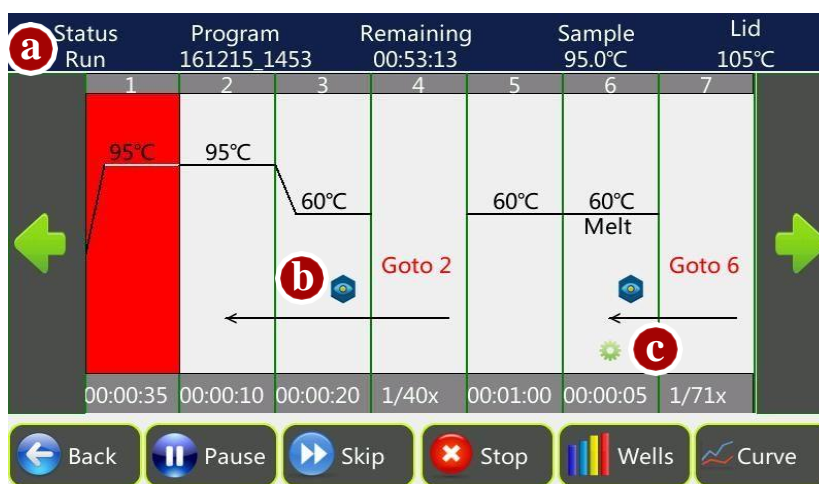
a Status Run | Program 161215_1453 | Remaining 00:53:13 | Sample 95.0℃ | Lid 105℃

| 1 | 2 | 3 | 4 | 5 | 6 | 7 |
|---|---|---|---|---|---|---|
| 95℃ | 95℃ | 60℃ | Goto 2 | 60℃ | 60℃ Melt | Goto 6 |
| 00:00:35 | 00:00:10 | 00:00:20 | 1/40x | 00:01:00 | 00:00:05 | 1/71x |

b

c

Back Pause Skip Stop Wells Curve